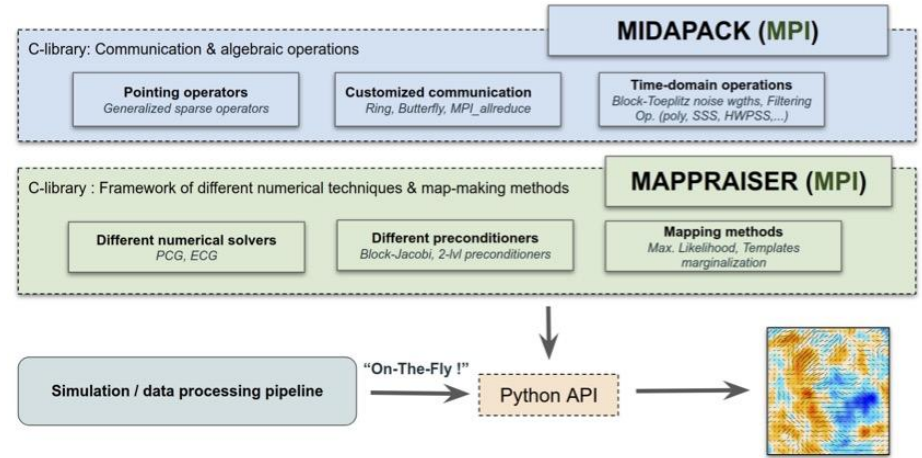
MIDAPACK (MPI)

C-library: Communication & algebraic operations

**Pointing operators**
*Generalized sparse operators*

**Customized communication**
*Ring, Butterfly, MPI_allreduce*

**Time-domain operations**
*Block-Toeplitz noise wgths, Filtering Op. (poly, SSS, HWPSS,...)*

MAPPRAISER (MPI)

C-library : Framework of different numerical techniques & map-making methods

**Different numerical solvers**
*PCG, ECG*

**Different preconditioners**
*Block-Jacobi, 2-lvl preconditioners*

**Mapping methods**
*Max. Likelihood, Templates marginalization*

Simulation / data processing pipeline

"On-The-Fly !"

Python API